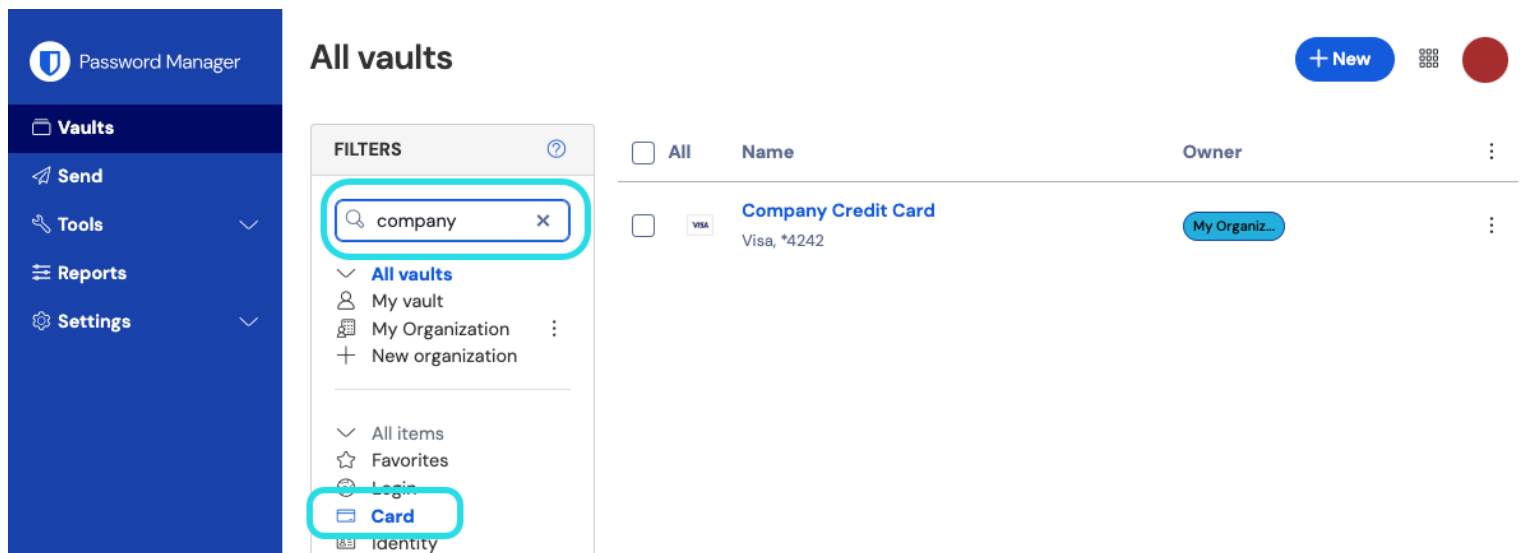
Password Manager

Vaults
Send
Tools
Reports
Settings

All vaults

+ New

FILTERS

company

All vaults
My vault
My Organization
New organization

All items
Favorites
Login
Card
Identity

| All | Name | Owner |
|---|---|---|
| | Company Credit Card Visa, *4242 | My Organiz... |

VISA